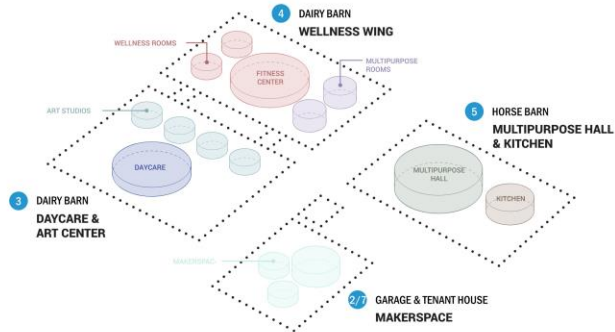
4 DAIRY BARN
WELLNESS WING

WELLNESS ROOMS

FITNESS CENTER

MULTIPURPOSE ROOMS

ART STUDIOS

DAYCARE

5 HORSE BARN
MULTIPURPOSE HALL & KITCHEN

MULTIPURPOSE HALL

KITCHEN

3 DAIRY BARN
DAYCARE & ART CENTER

MAKERSPACE

2/7 GARAGE & TENANT HOUSE
MAKERSPACE